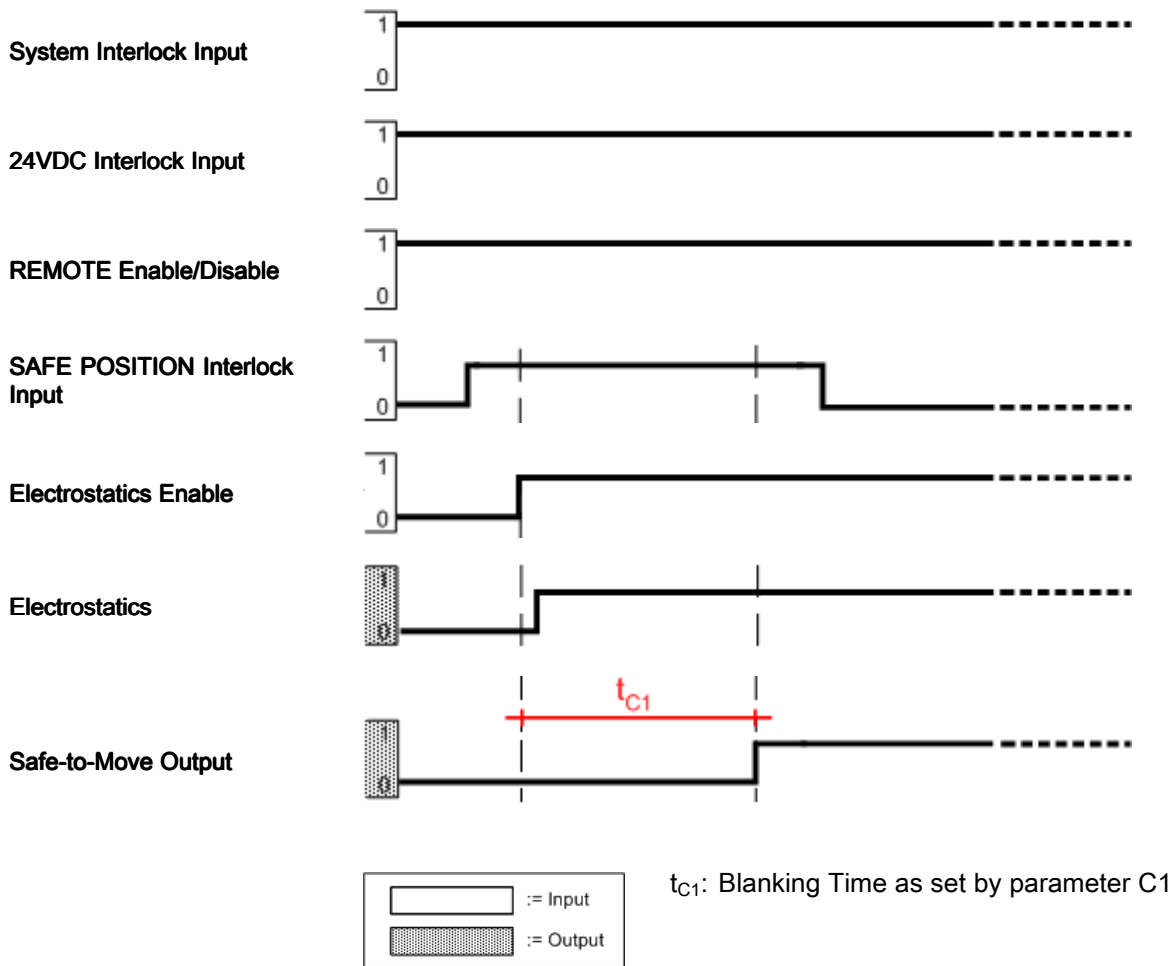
System Interlock Input
1
0

24VDC Interlock Input
1
0

REMOTE Enable/Disable
1
0

SAFE POSITION Interlock Input
1
0

Electrostatics Enable
1
0

Electrostatics
1
0

$t_{C1}$

Safe-to-Move Output
1
0

:= Input
:= Output

$t_{C1}$: Blanking Time as set by parameter C1